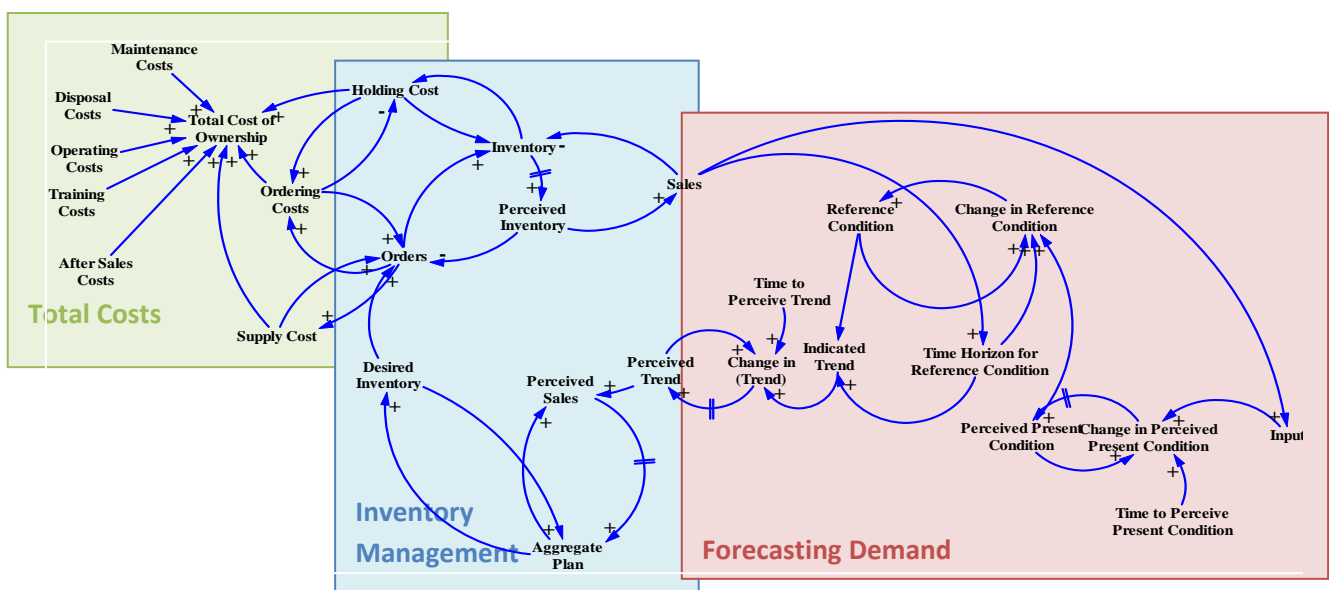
Maintenance Costs

Disposal Costs

Total Cost of Ownership

Operating Costs

Training Costs

After Sales Costs

Ordering Costs

Supply Cost

Total Costs

Holding Cost

Inventory

Perceived Inventory

Sales

Orders

Desired Inventory

Perceived Sales

Aggregate Plan

Inventory Management

Reference Condition

Change in Reference Condition

Time to Perceive Trend

Perceived Trend

Change in (Trend)

Indicated Trend

Time Horizon for Reference Condition

Perceived Present Condition

Change in Perceived Present Condition

Input

Time to Perceive Present Condition

Forecasting Demand